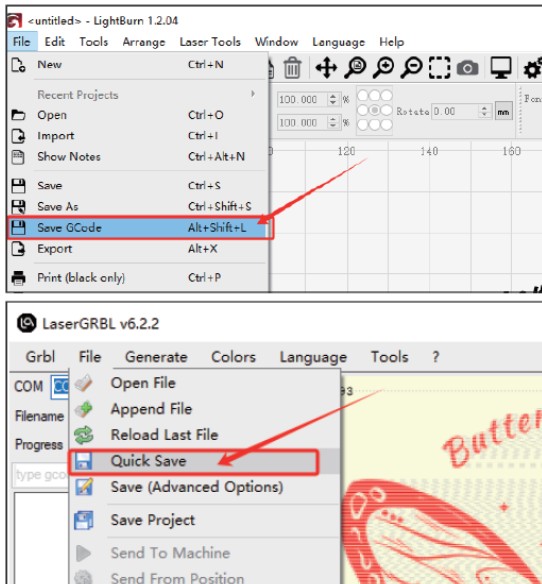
<untitled> - LightBurn 1.2.04

File Edit Tools Arrange Laser Tools Window Language Help

New Ctrl+N

Recent Projects

Open Ctrl+O

Import Ctrl+I

Show Notes Ctrl+Alt+N

Save Ctrl+S

Save As Ctrl+Shift+S

Save GCode Alt+Shift+L

Export Alt+X

Print (black only) Ctrl+P

100.000 %

100.000 %

Rotate 0.00

mm

120 140 160

LaserGRBL v6.2.2

Grbl File Generate Colors Language Tools ?

COM

Filename

Progress

type gco

Open File

Append File

Reload Last File

Quick Save

Save (Advanced Options)

Save Project

Send To Machine

Send From Position

Butter